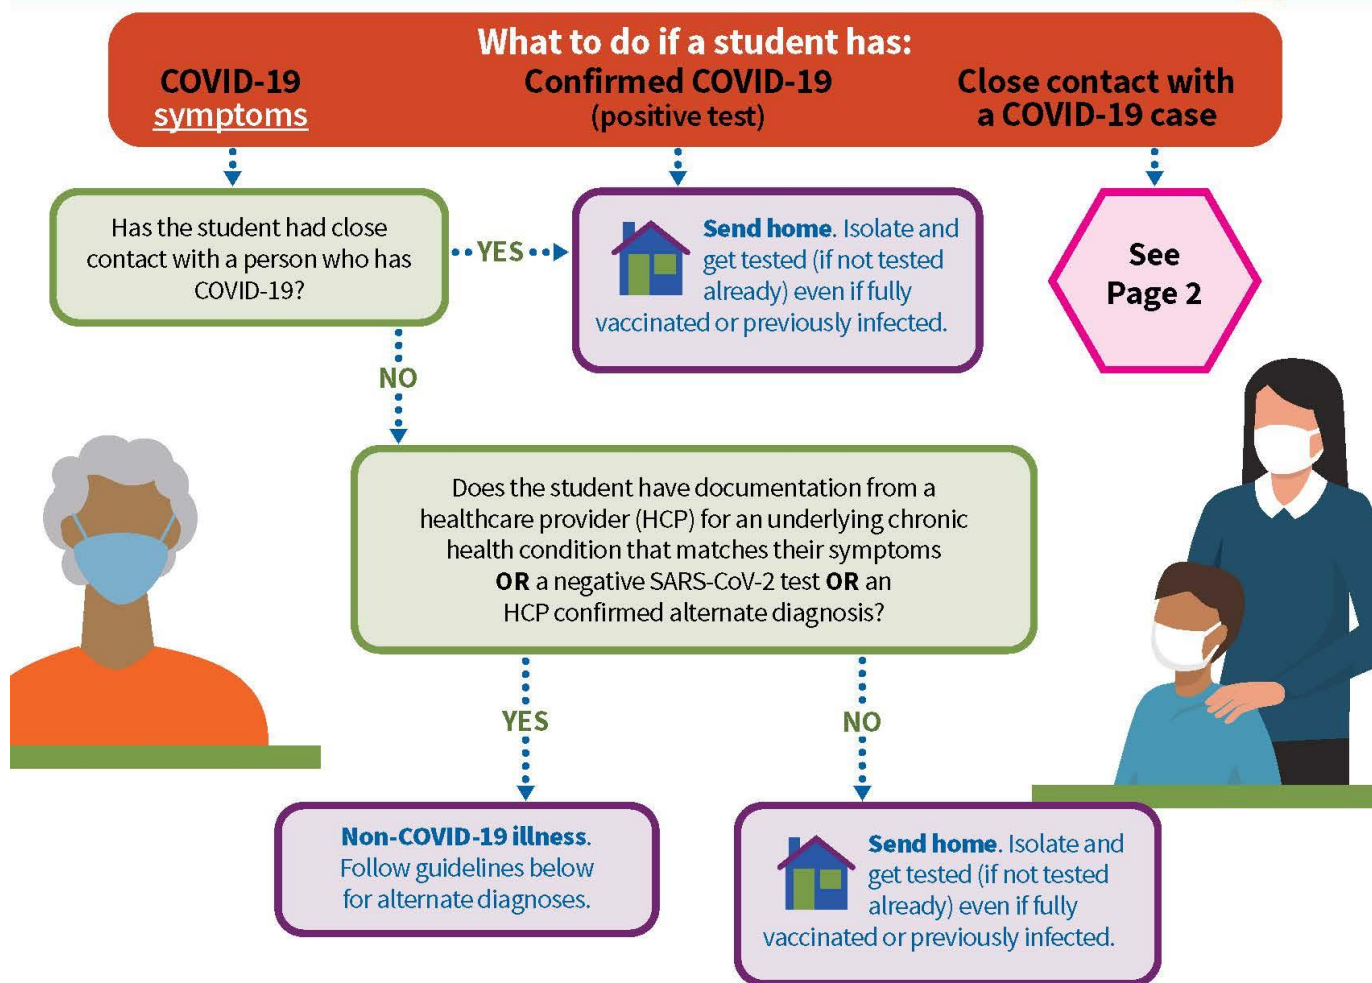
What to do if a student has:

COVID-19 symptoms

Confirmed COVID-19 (positive test)

Close contact with a COVID-19 case

Has the student had close contact with a person who has COVID-19?

YES

Send home. Isolate and get tested (if not tested already) even if fully vaccinated or previously infected.

See Page 2

NO

Does the student have documentation from a healthcare provider (HCP) for an underlying chronic health condition that matches their symptoms **OR** a negative SARS-CoV-2 test **OR** an HCP confirmed alternate diagnosis?

YES

NO

Non-COVID-19 illness. Follow guidelines below for alternate diagnoses.

Send home. Isolate and get tested (if not tested already) even if fully vaccinated or previously infected.